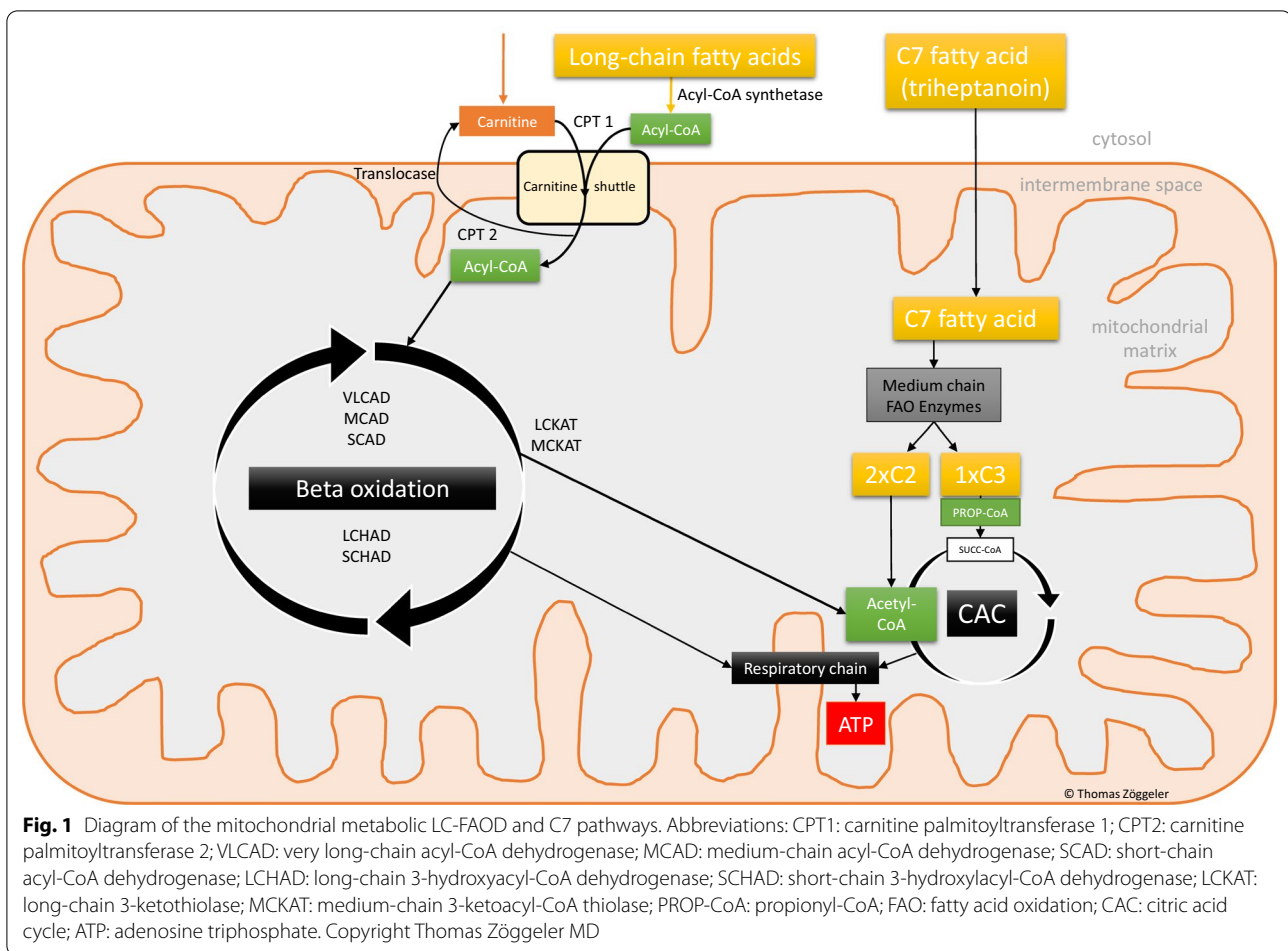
Long-chain fatty acids

C7 fatty acid (triheptanoin)

Acyl-CoA synthetase

Carnitine

CPT 1

Acyl-CoA

cytosol

Translocase

Carnitine shuttle

intermembrane space

CPT 2

Acyl-CoA

C7 fatty acid

mitochondrial matrix

Medium chain FAO Enzymes

VLCAD
MCAD
SCAD

LCKAT
MCKAT

Beta oxidation

2xC2

1xC3

PROP-CoA

SUCC-CoA

LCHAD
SCHAD

Acetyl-CoA

CAC

Respiratory chain

ATP

© Thomas Zöggeler

**Fig. 1** Diagram of the mitochondrial metabolic LC-FAOD and C7 pathways. Abbreviations: CPT1: carnitine palmitoyltransferase 1; CPT2: carnitine palmitoyltransferase 2; VLCAD: very long-chain acyl-CoA dehydrogenase; MCAD: medium-chain acyl-CoA dehydrogenase; SCAD: short-chain acyl-CoA dehydrogenase; LCHAD: long-chain 3-hydroxyacyl-CoA dehydrogenase; SCHAD: short-chain 3-hydroxylacyl-CoA dehydrogenase; LCKAT: long-chain 3-ketothiolase; MCKAT: medium-chain 3-ketoacyl-CoA thiolase; PROP-CoA: propionyl-CoA; FAO: fatty acid oxidation; CAC: citric acid cycle; ATP: adenosine triphosphate. Copyright Thomas Zöggeler MD